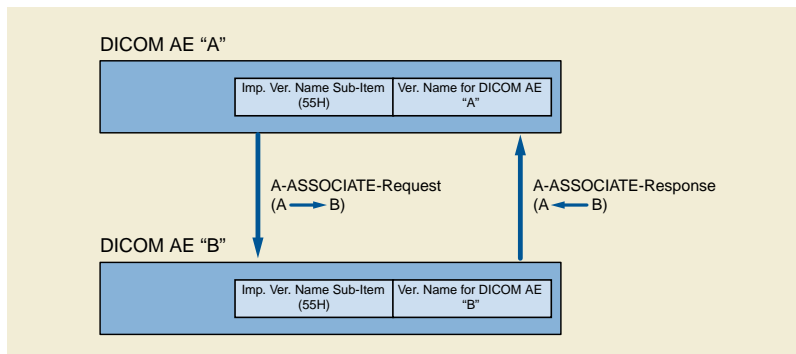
DICOM AE “A”

| Imp. Ver. Name Sub-Item (55H) | Ver. Name for DICOM AE “A” |
|---|---|

A-ASSOCIATE-Request (A → B)

A-ASSOCIATE-Response (A ← B)

DICOM AE “B”

| Imp. Ver. Name Sub-Item (55H) | Ver. Name for DICOM AE “B” |
|---|---|